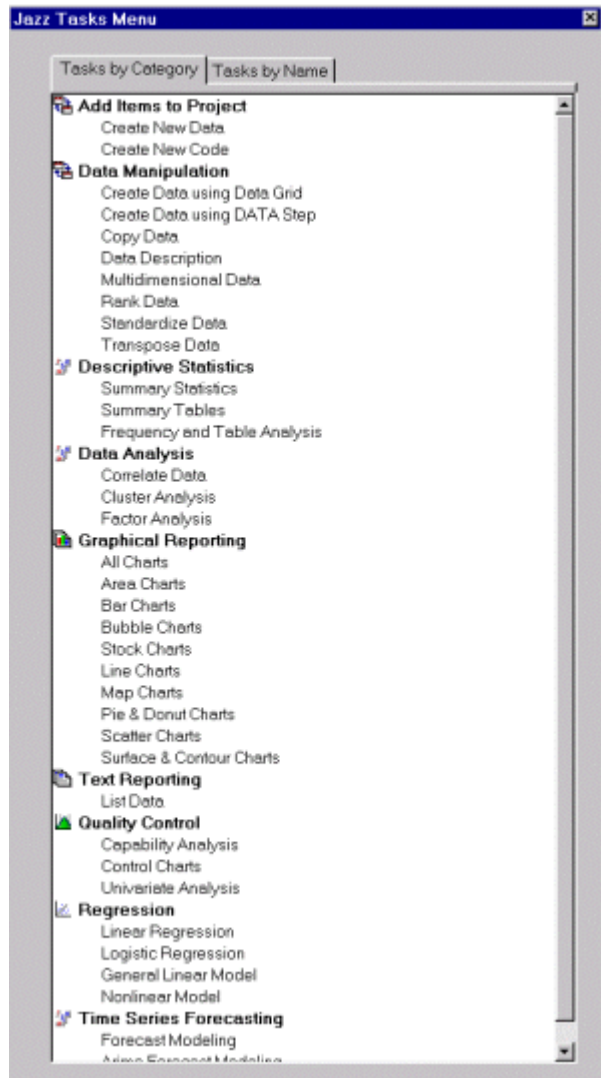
Jazz Tasks Menu

Tasks by Category | Tasks by Name

Add Items to Project
Create New Data
Create New Code
Data Manipulation
Create Data using Data Grid
Create Data using DATA Step
Copy Data
Data Description
Multidimensional Data
Rank Data
Standardize Data
Transpose Data
Descriptive Statistics
Summary Statistics
Summary Tables
Frequency and Table Analysis
Data Analysis
Correlate Data
Cluster Analysis
Factor Analysis
Graphical Reporting
All Charts
Area Charts
Bar Charts
Bubble Charts
Stock Charts
Line Charts
Map Charts
Pie & Donut Charts
Scatter Charts
Surface & Contour Charts
Text Reporting
List Data
Quality Control
Capability Analysis
Control Charts
Univariate Analysis
Regression
Linear Regression
Logistic Regression
General Linear Model
Nonlinear Model
Time Series Forecasting
Forecast Modeling
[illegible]